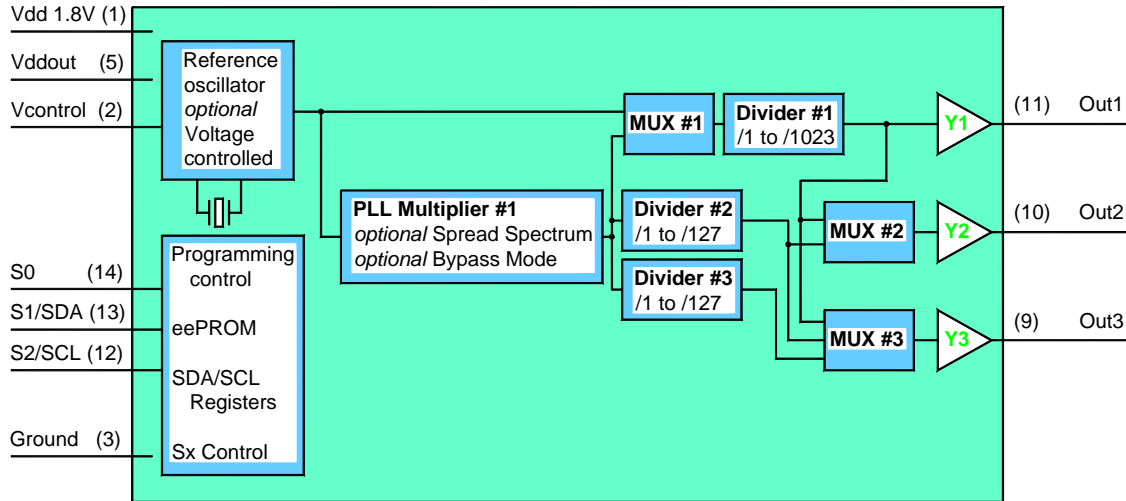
Vdd 1.8V (1)

Vddout (5)

Vcontrol (2)

Reference oscillator *optional* Voltage controlled

S0 (14)

S1/SDA (13)

S2/SCL (12)

Ground (3)

Programming control

eePROM

SDA/SCL Registers

Sx Control

PLL Multiplier #1
*optional* Spread Spectrum
*optional* Bypass Mode

MUX #1

Divider #1
/1 to /1023

Divider #2
/1 to /127

Divider #3
/1 to /127

MUX #2

MUX #3

Y1

Y2

Y3

(11) Out1

(10) Out2

(9) Out3